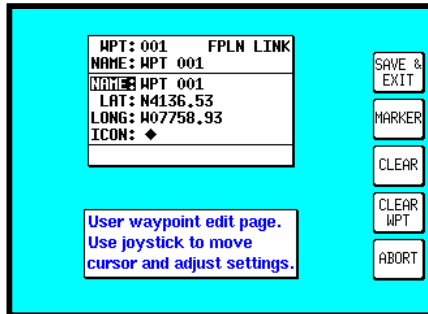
WPT: 001 FPLN LINK
NAME: WPT 001

NAME: WPT 001
LAT: N4136.53
LONG: W07758.93
ICON: ◆

SAVE & EXIT

MARKER

CLEAR

CLEAR WPT

ABORT

User waypoint edit page. Use joystick to move cursor and adjust settings.